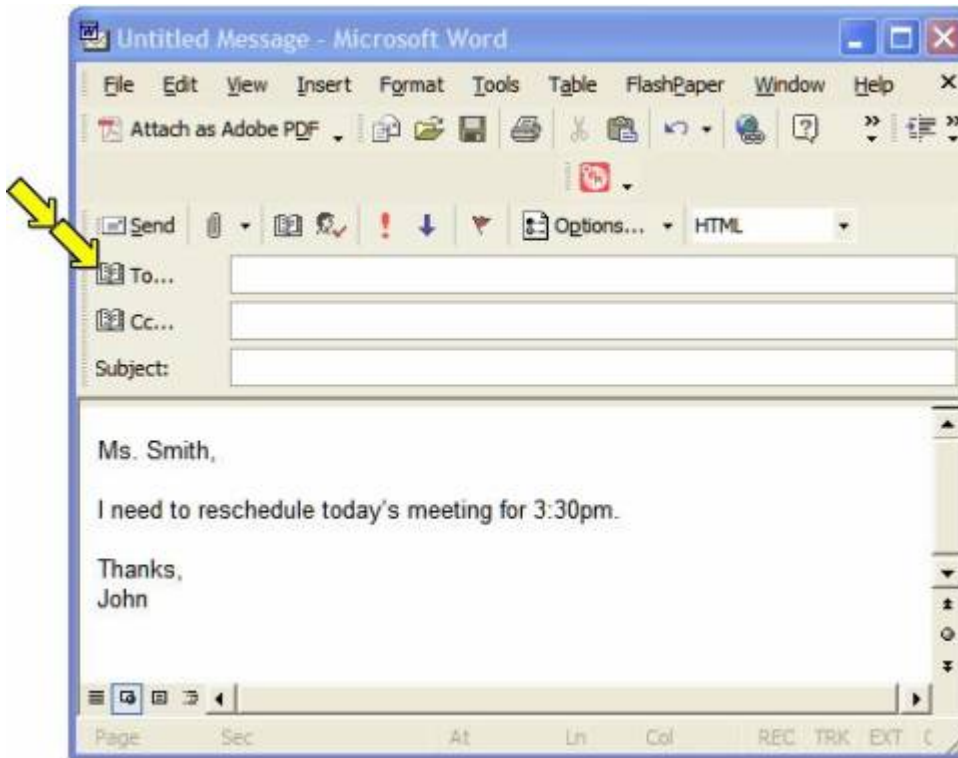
Untitled Message - Microsoft Word

File Edit View Insert Format Tools Table FlashPaper Window Help

Attach as Adobe PDF

Send Options... HTML

To...

Cc...

Subject:

Ms. Smith,

I need to reschedule today's meeting for 3:30pm.

Thanks,
John

Page Sec At Ln Col REC TRK EXT